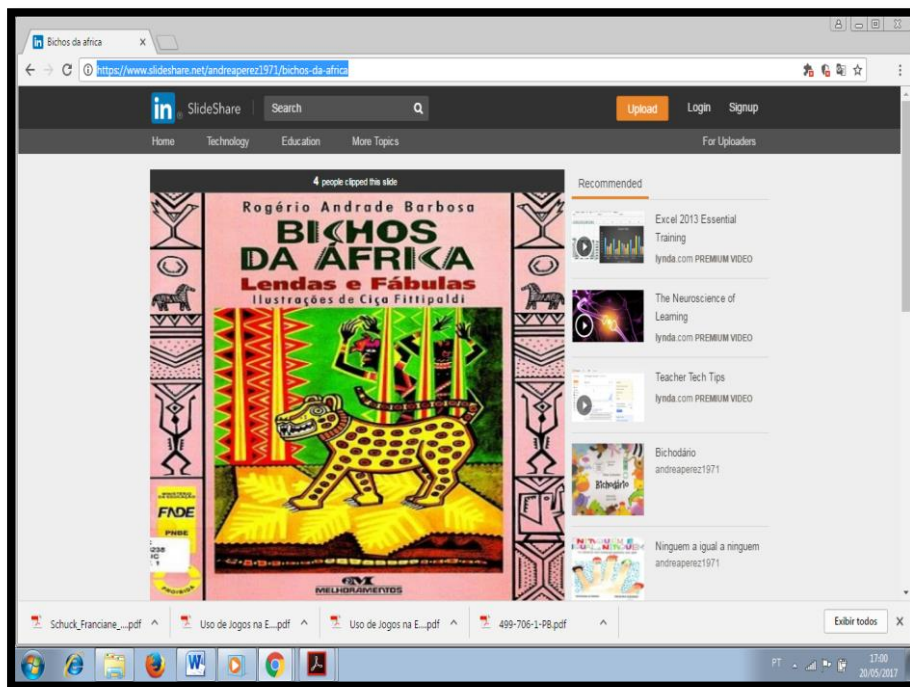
Bichos da africa ×

https://www.slideshare.net/andreaperez1971/bichos-da-africa

in SlideShare Search Upload Login Signup

Home Technology Education More Topics For Uploaders

4 people clipped this slide

Rogério Andrade Barbosa
BICHOS DA ÁFRICA
Lendas e Fábulas
Ilustrações de Ciça Fittipaldi

FNDE
PNBE

MELHORAMENTOS

Recommended

Excel 2013 Essential Training
lynda.com PREMIUM VIDEO

The Neuroscience of Learning
lynda.com PREMIUM VIDEO

Teacher Tech Tips
lynda.com PREMIUM VIDEO

Bichodário
andreaperez1971

Ninguem a igual a ninguem
andreaperez1971

Schuck_Franciane_....pdf ^ Uso de Jogos na E....pdf ^ Uso de Jogos na E....pdf ^ 499-706-1-PB.pdf ^ Exibir todos ×

PT 17:00 20/05/2017